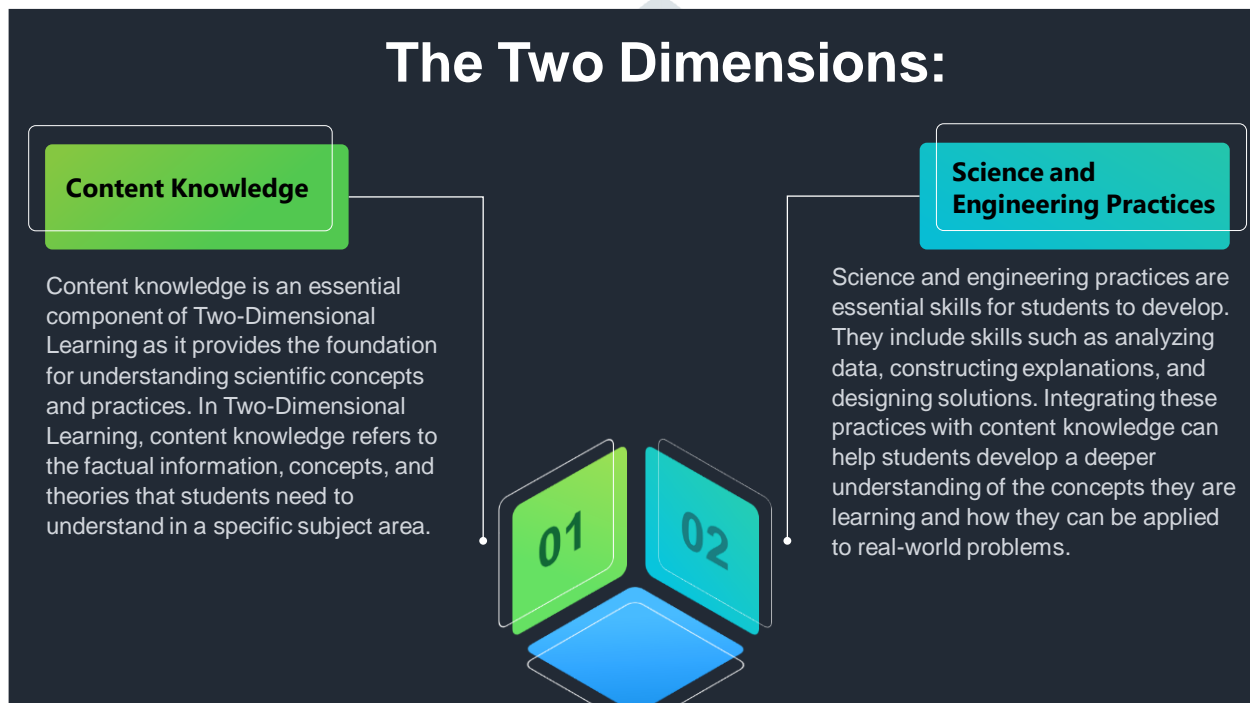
The Two Dimensions:

Content Knowledge

Content knowledge is an essential component of Two-Dimensional Learning as it provides the foundation for understanding scientific concepts and practices. In Two-Dimensional Learning, content knowledge refers to the factual information, concepts, and theories that students need to understand in a specific subject area.

Science and Engineering Practices

Science and engineering practices are essential skills for students to develop. They include skills such as analyzing data, constructing explanations, and designing solutions. Integrating these practices with content knowledge can help students develop a deeper understanding of the concepts they are learning and how they can be applied to real-world problems.

01

02